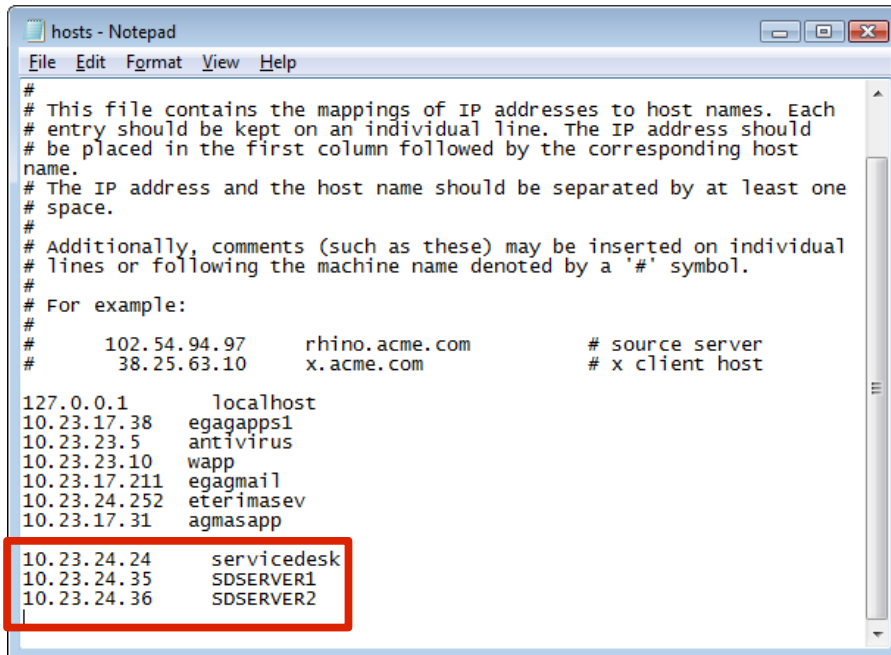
hosts - Notepad

File Edit Format View Help

#
# This file contains the mappings of IP addresses to host names. Each
# entry should be kept on an individual line. The IP address should
# be placed in the first column followed by the corresponding host name.
# The IP address and the host name should be separated by at least one
# space.
#
# Additionally, comments (such as these) may be inserted on individual
# lines or following the machine name denoted by a '#' symbol.
#
# For example:
#
#      102.54.94.97     rhino.acme.com          # source server
#       38.25.63.10     x.acme.com              # x client host

127.0.0.1       localhost
10.23.17.38    egagapps1
10.23.23.5     antivirus
10.23.23.10    wapp
10.23.17.211   egagmail
10.23.24.252   eterimasev
10.23.17.31    agmasapp

10.23.24.24     servicedesk
10.23.24.35     SDSERVER1
10.23.24.36     SDSERVER2